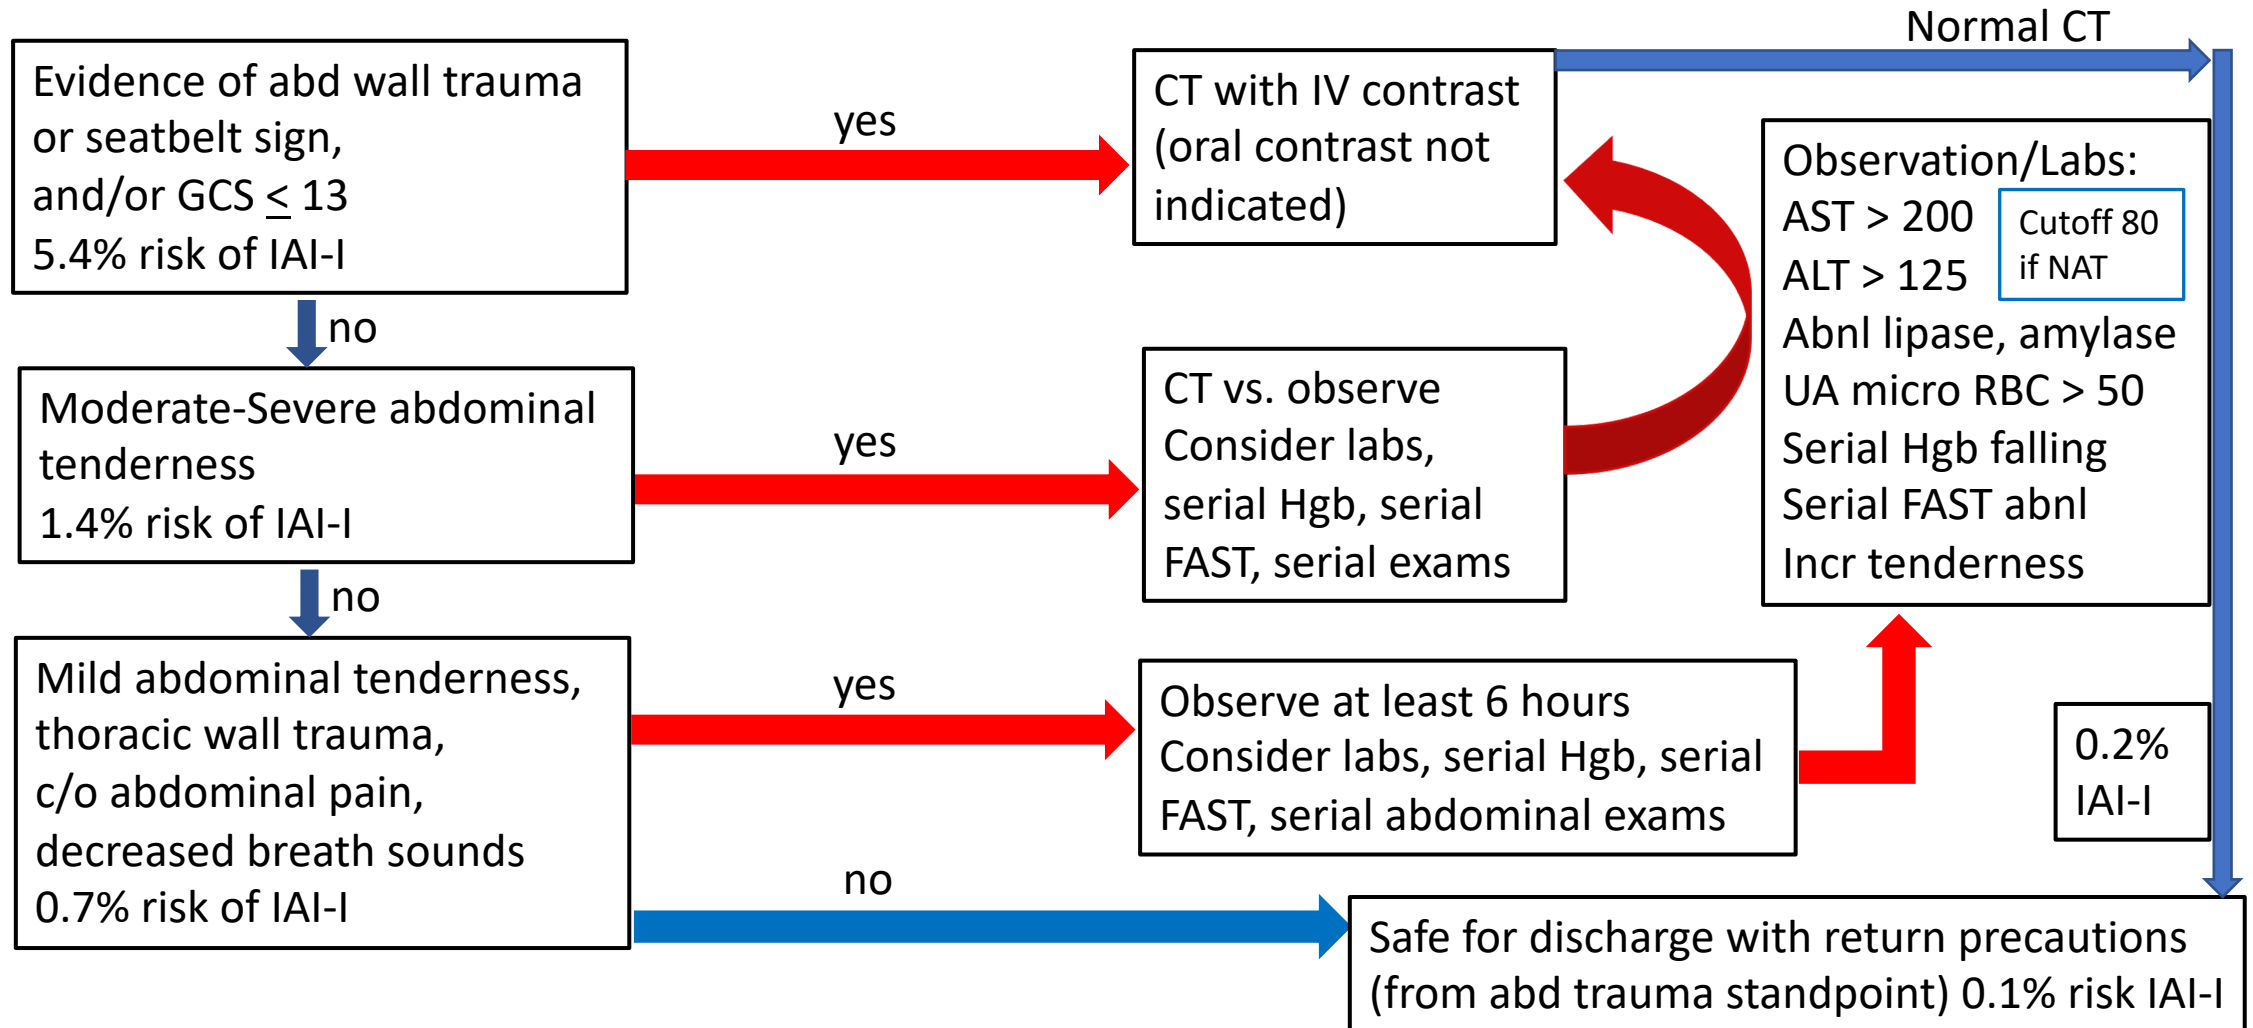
Evidence of abd wall trauma or seatbelt sign, and/or GCS $\leq$ 13
5.4% risk of IAI-I

yes

CT with IV contrast (oral contrast not indicated)

Normal CT

no

Moderate-Severe abdominal tenderness
1.4% risk of IAI-I

yes

CT vs. observe
Consider labs, serial Hgb, serial FAST, serial exams

Observation/Labs:
AST > 200
ALT > 125
Abnl lipase, amylase
UA micro RBC > 50
Serial Hgb falling
Serial FAST abnl
Incr tenderness

Cutoff 80 if NAT

no

Mild abdominal tenderness, thoracic wall trauma, c/o abdominal pain, decreased breath sounds
0.7% risk of IAI-I

yes

Observe at least 6 hours
Consider labs, serial Hgb, serial FAST, serial abdominal exams

0.2% IAI-I

no

Safe for discharge with return precautions (from abd trauma standpoint) 0.1% risk IAI-I